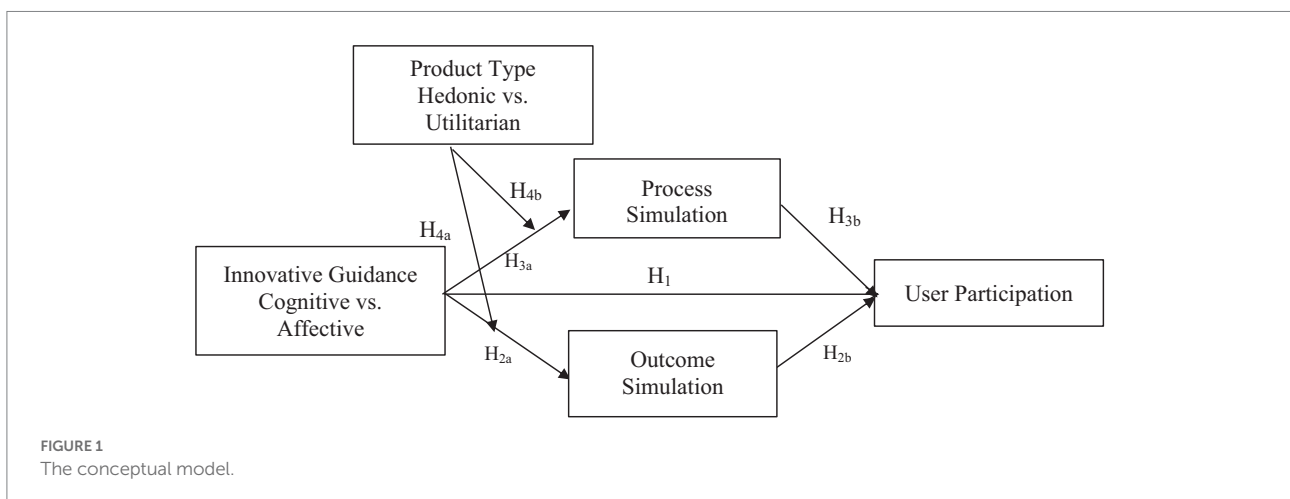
Product Type
Hedonic vs.
Utilitarian

$H_{4b}$

Process
Simulation

$H_{3b}$

$H_{4a}$

Innovative Guidance
Cognitive vs.
Affective

$H_{3a}$

$H_1$

User Participation

$H_{2a}$

Outcome
Simulation

$H_{2b}$

FIGURE 1
The conceptual model.